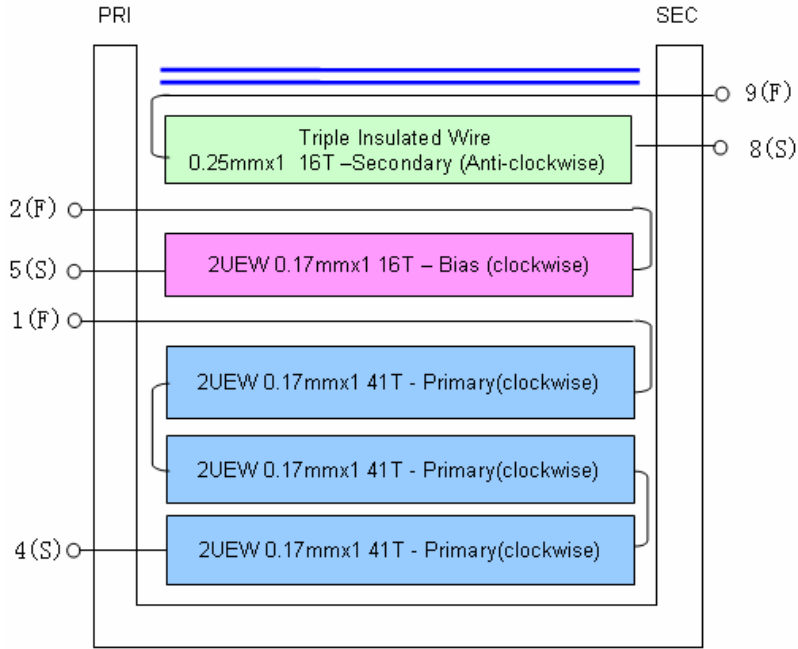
PRI

SEC

9(F)

Triple Insulated Wire
0.25mmx1 16T –Secondary (Anti-clockwise)

8(S)

2(F)

5(S)

2UEW 0.17mmx1 16T – Bias (clockwise)

1(F)

2UEW 0.17mmx1 41T - Primary(clockwise)

2UEW 0.17mmx1 41T - Primary(clockwise)

4(S)

2UEW 0.17mmx1 41T - Primary(clockwise)